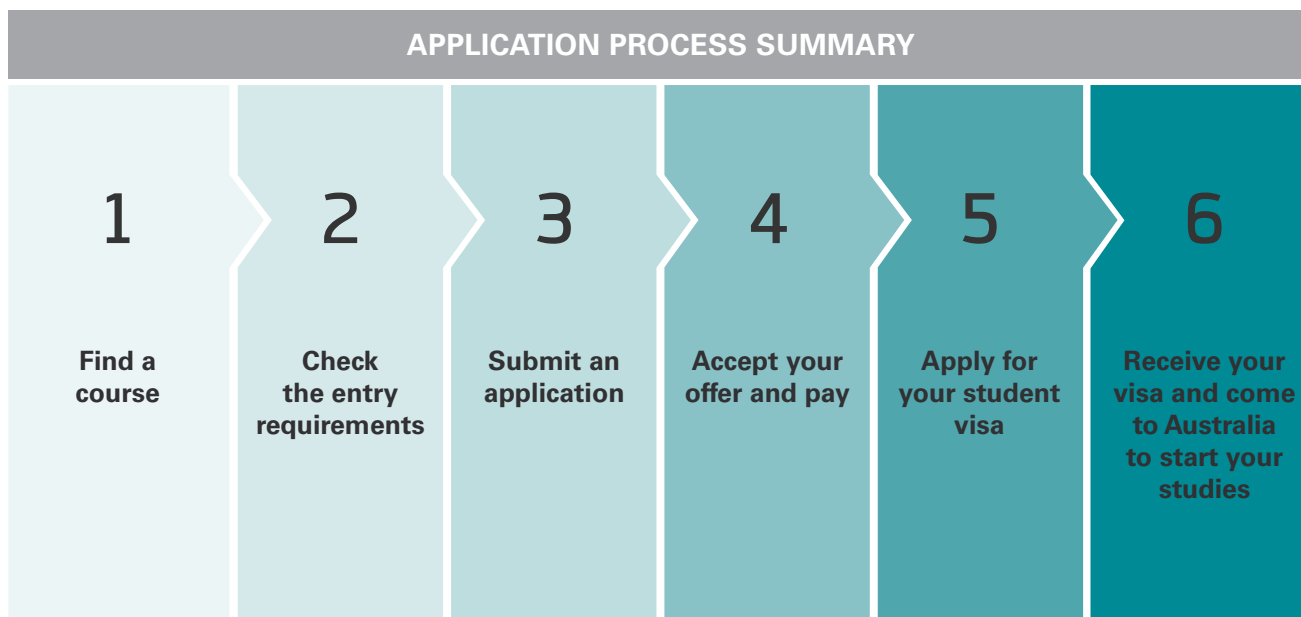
APPLICATION PROCESS SUMMARY

1

Find a course

2

Check the entry requirements

3

Submit an application

4

Accept your offer and pay

5

Apply for your student visa

6

Receive your visa and come to Australia to start your studies